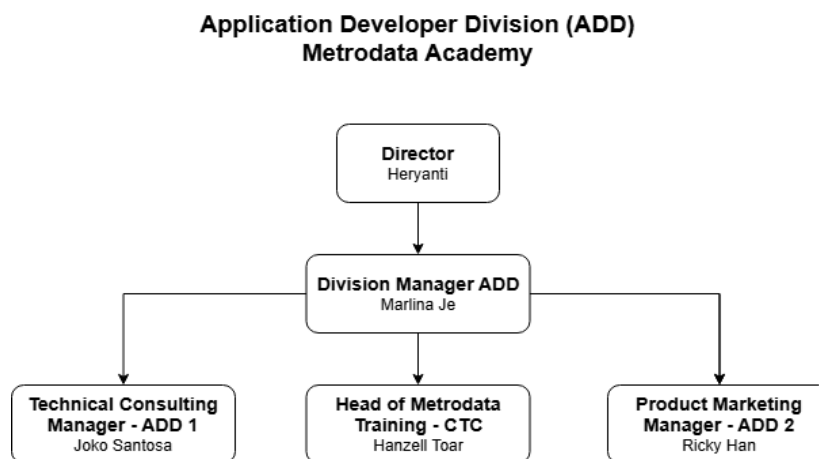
Application Developer Division (ADD)
Metrodata Academy

Director
Heryanti

Division Manager ADD
Marlina Je

Technical Consulting Manager - ADD 1
Joko Santosa

Head of Metrodata Training - CTC
Hanzell Toar

Product Marketing Manager - ADD 2
Ricky Han